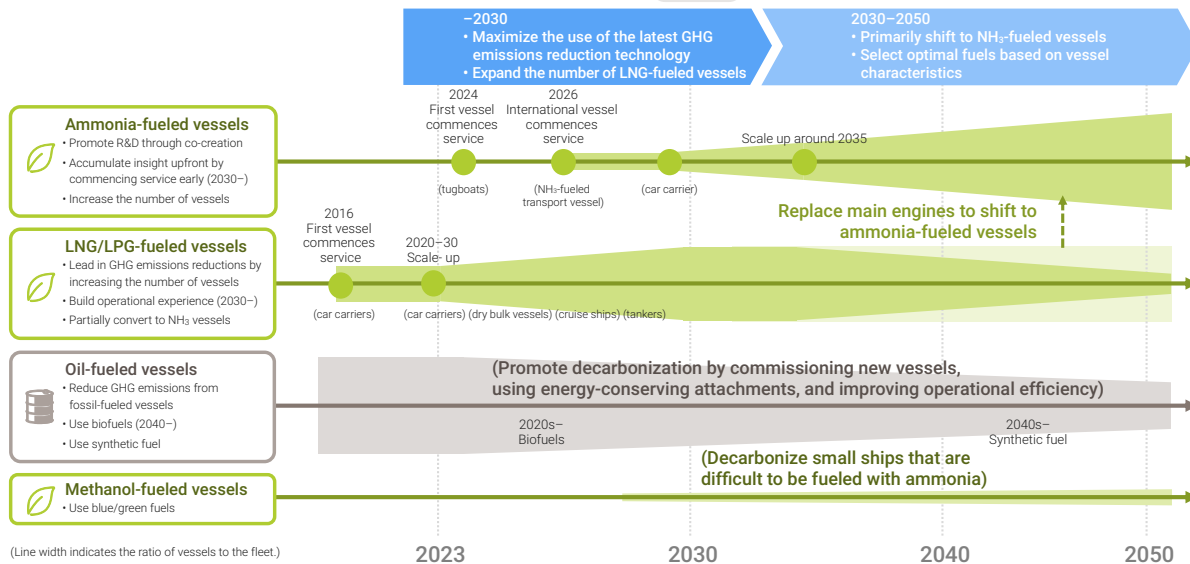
–2030
• Maximize the use of the latest GHG emissions reduction technology
• Expand the number of LNG-fueled vessels

2030–2050
• Primarily shift to $NH_3$-fueled vessels
• Select optimal fuels based on vessel characteristics

Ammonia-fueled vessels
• Promote R&D through co-creation
• Accumulate insight upfront by commencing service early (2030–)
• Increase the number of vessels

2024
First vessel commences service
(tugboats)

2026
International vessel commences service
($NH_3$-fueled transport vessel)

(car carrier)

Scale up around 2035

Replace main engines to shift to ammonia-fueled vessels

LNG/LPG-fueled vessels
• Lead in GHG emissions reductions by increasing the number of vessels
• Build operational experience (2030–)
• Partially convert to $NH_3$ vessels

2016
First vessel commences service
(car carriers)

2020–30
Scale- up
(car carriers) (dry bulk vessels) (cruise ships) (tankers)

Oil-fueled vessels
• Reduce GHG emissions from fossil-fueled vessels
• Use biofuels (2040–)
• Use synthetic fuel

(Promote decarbonization by commissioning new vessels, using energy-conserving attachments, and improving operational efficiency)

2020s–
Biofuels

2040s–
Synthetic fuel

Methanol-fueled vessels
• Use blue/green fuels

(Decarbonize small ships that are difficult to be fueled with ammonia)

(Line width indicates the ratio of vessels to the fleet.)

2023
2030
2040
2050